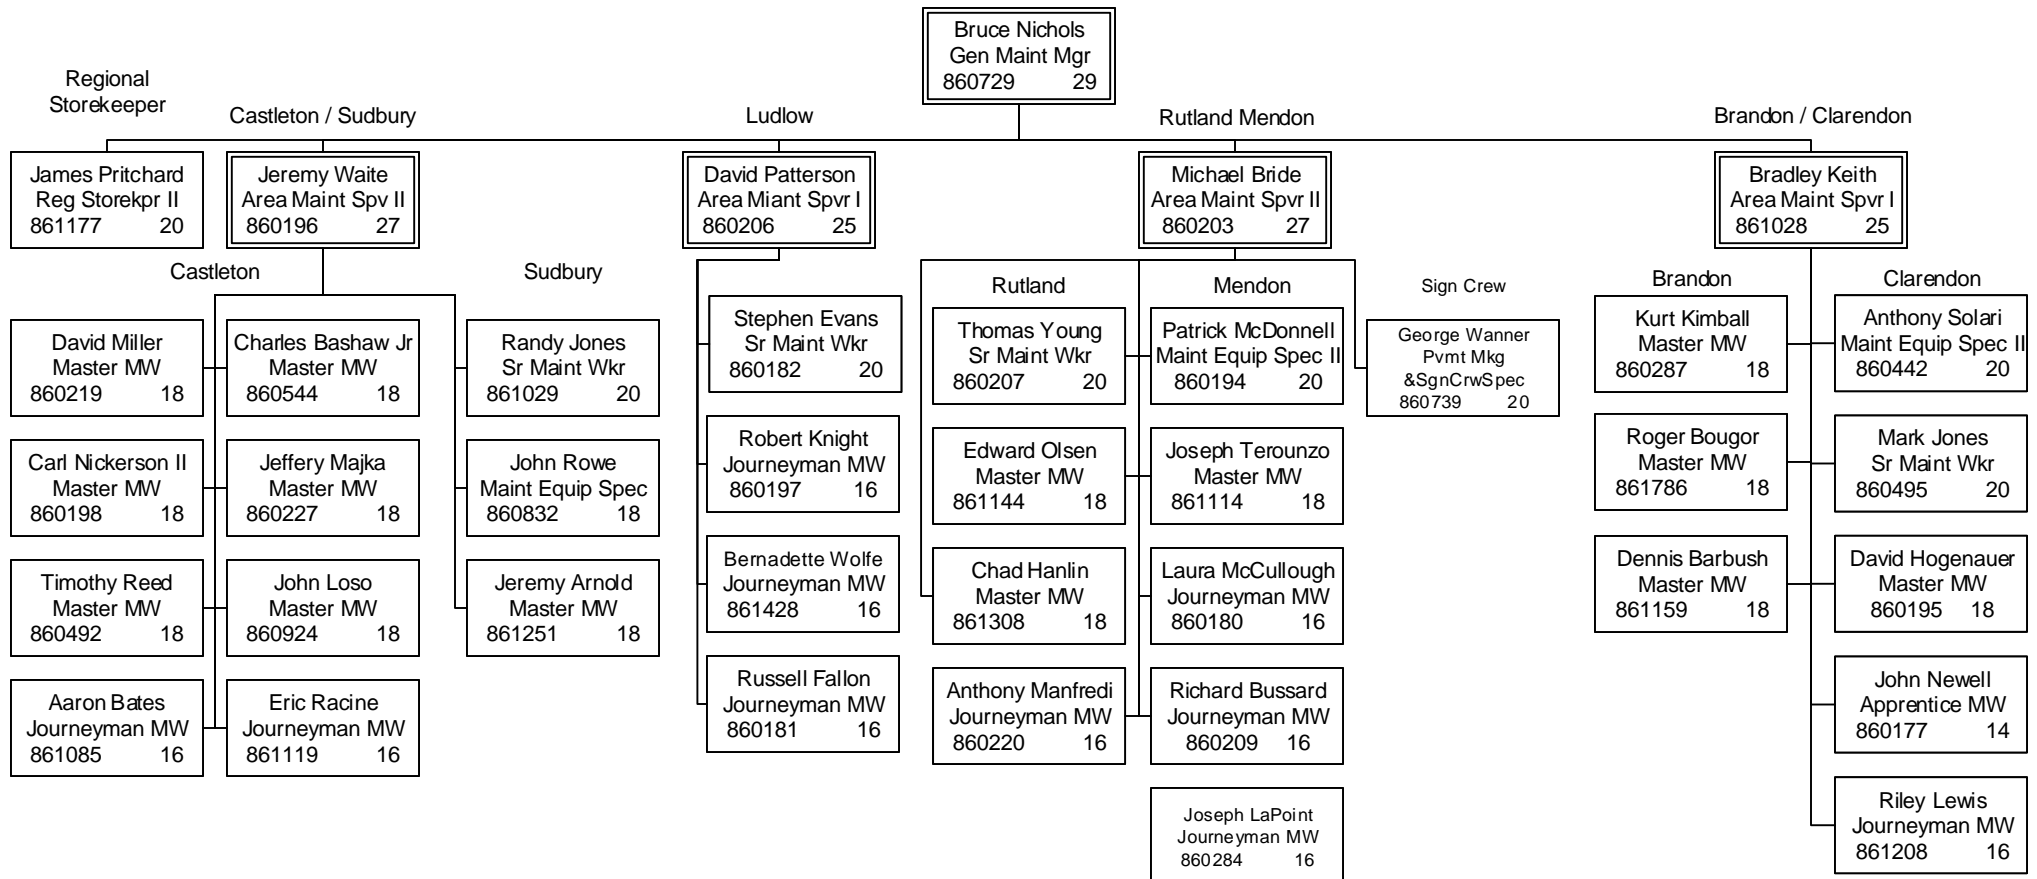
Bruce Nichols
Gen Maint Mgr
860729 29

Regional Storekeeper

Castleton / Sudbury

Ludlow

Rutland Mendon

Brandon / Clarendon

James Pritchard
Reg Storekpr II
861177 20

Jeremy Waite
Area Maint Spv II
860196 27

David Patterson
Area Miant Spvr I
860206 25

Michael Bride
Area Maint Spvr II
860203 27

Bradley Keith
Area Maint Spvr I
861028 25

Castleton

Sudbury

David Miller
Master MW
860219 18

Charles Bashaw Jr
Master MW
860544 18

Randy Jones
Sr Maint Wkr
861029 20

Carl Nickerson II
Master MW
860198 18

Jeffery Majka
Master MW
860227 18

John Rowe
Maint Equip Spec
860832 18

Timothy Reed
Master MW
860492 18

John Loso
Master MW
860924 18

Jeremy Arnold
Master MW
861251 18

Aaron Bates
Journeyman MW
861085 16

Eric Racine
Journeyman MW
861119 16

Stephen Evans
Sr Maint Wkr
860182 20

Robert Knight
Journeyman MW
860197 16

Bernadette Wolfe
Journeyman MW
861428 16

Russell Fallon
Journeyman MW
860181 16

Rutland

Mendon

Sign Crew

Thomas Young
Sr Maint Wkr
860207 20

Patrick McDonnell
Maint Equip Spec II
860194 20

George Wanner
Pvmt Mkg
&SgnCrwSpec
860739 20

Edward Olsen
Master MW
861144 18

Joseph Terounzo
Master MW
861114 18

Chad Hanlin
Master MW
861308 18

Laura McCullough
Journeyman MW
860180 16

Anthony Manfredi
Journeyman MW
860220 16

Richard Bussard
Journeyman MW
860209 16

Joseph LaPoint
Journeyman MW
860284 16

Brandon

Clarendon

Kurt Kimball
Master MW
860287 18

Anthony Solari
Maint Equip Spec II
860442 20

Roger Bougor
Master MW
861786 18

Mark Jones
Sr Maint Wkr
860495 20

Dennis Barbush
Master MW
861159 18

David Hogenauer
Master MW
860195 18

John Newell
Apprentice MW
860177 14

Riley Lewis
Journeyman MW
861208 16